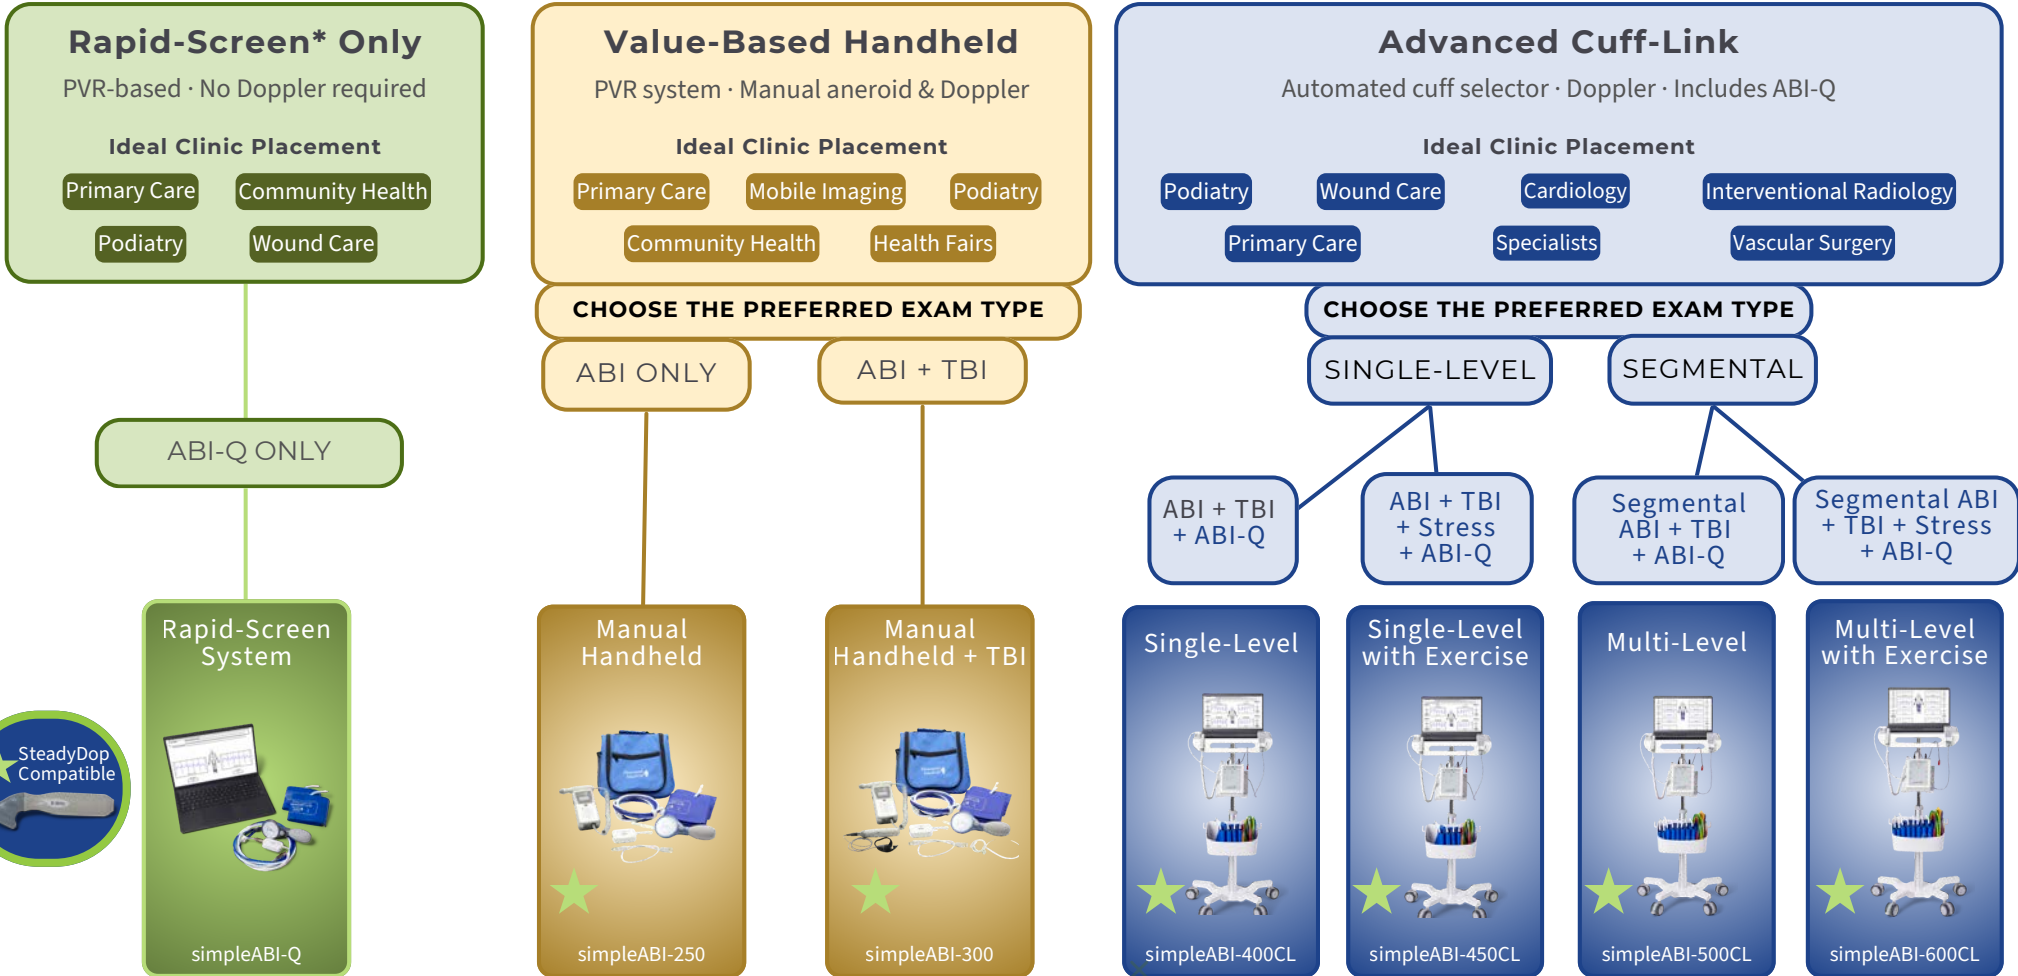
Rapid-Screen* Only
PVR-based · No Doppler required
Ideal Clinic Placement
Primary Care
Community Health
Podiatry
Wound Care

ABI-Q ONLY

Rapid-Screen System
SteadyDop Compatible
simpleABI-Q

Value-Based Handheld
PVR system · Manual aneroid & Doppler
Ideal Clinic Placement
Primary Care
Mobile Imaging
Podiatry
Community Health
Health Fairs

CHOOSE THE PREFERRED EXAM TYPE
ABI ONLY
ABI + TBI

Manual Handheld
simpleABI-250

Manual Handheld + TBI
simpleABI-300

Advanced Cuff-Link
Automated cuff selector · Doppler · Includes ABI-Q
Ideal Clinic Placement
Podiatry
Wound Care
Cardiology
Interventional Radiology
Primary Care
Specialists
Vascular Surgery

CHOOSE THE PREFERRED EXAM TYPE
SINGLE-LEVEL
SEGMENTAL

ABI + TBI + ABI-Q
ABI + TBI + Stress + ABI-Q
Segmental ABI + TBI + ABI-Q
Segmental ABI + TBI + Stress + ABI-Q

Single-Level
simpleABI-400CL

Single-Level with Exercise
simpleABI-450CL

Multi-Level
simpleABI-500CL

Multi-Level with Exercise
simpleABI-600CL